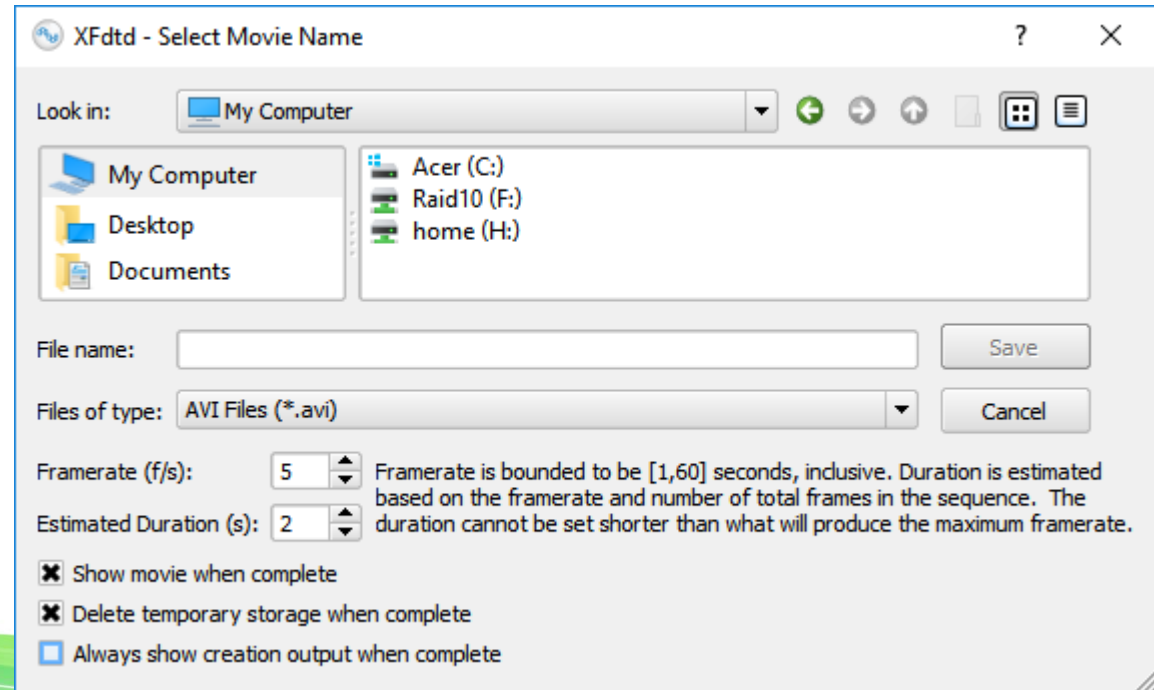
XFdtd - Select Movie Name

?

X

Look in: My Computer

My Computer

Desktop

Documents

Acer (C:)

Raid10 (F:)

home (H:)

File name:

Save

Files of type: AVI Files (*.avi)

Cancel

Framerate (f/s): 5

Estimated Duration (s): 2

Framerate is bounded to be [1,60] seconds, inclusive. Duration is estimated based on the framerate and number of total frames in the sequence. The duration cannot be set shorter than what will produce the maximum framerate.

Show movie when complete

Delete temporary storage when complete

Always show creation output when complete